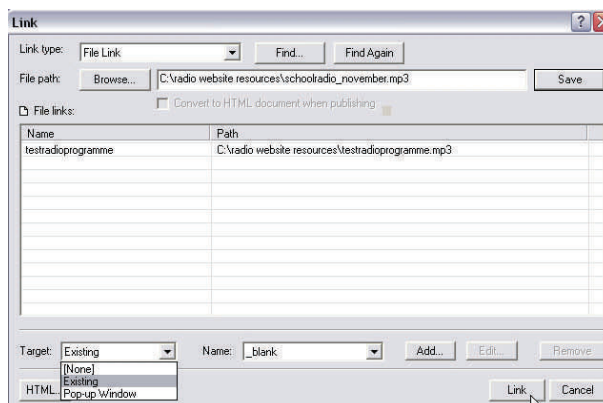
Link

?

Link type: File Link

Find...

Find Again

File path: Browse... C:\radio website resources\schoolradio_november.mp3

Save

File links:

Convert to HTML document when publishing

| Name | Path |
|---|---|
| testradioprogramme | C:\radio website resources\testradioprogramme.mp3 |

Target: Existing

Name: _blank

Add...

Edit...

Remove

[None]
Existing
Pop-up Window

HTML

Link

Cancel